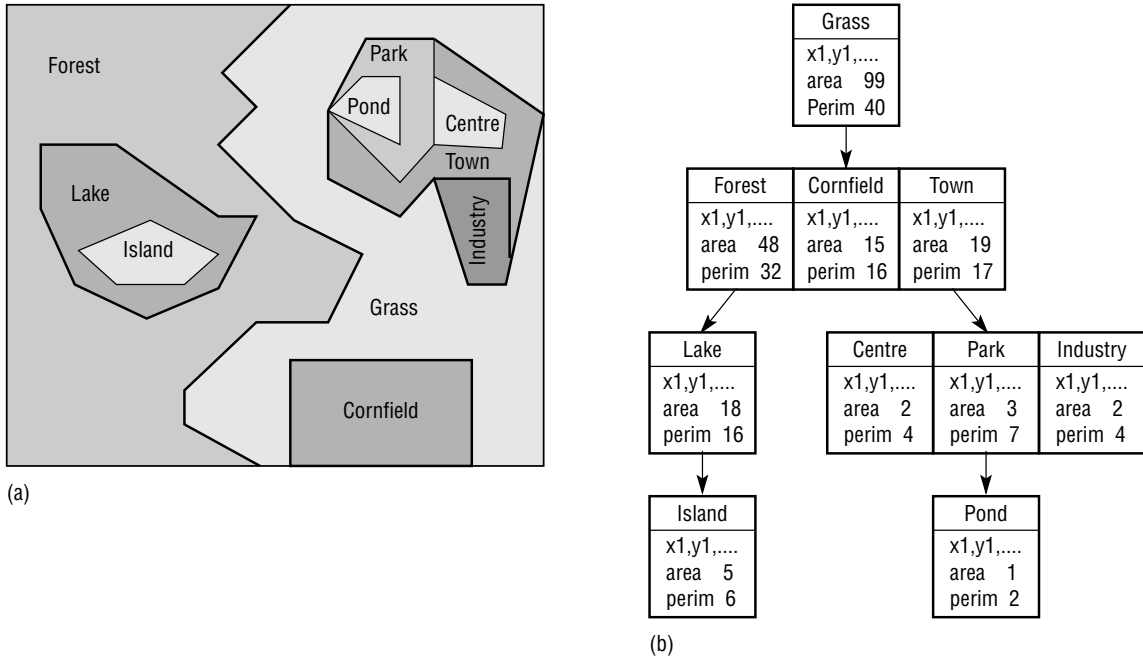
Forest

Park

Pond

Centre

Town

Lake

Industry

Island

Grass

Cornfield

(a)

Grass
x1,y1,....
area 99
Perim 40

| Forest | Cornfield | Town |
|---|---|---|
| x1,y1,.... | x1,y1,.... | x1,y1,.... |
| area 48 | area 15 | area 19 |
| perim 32 | perim 16 | perim 17 |

Lake
x1,y1,....
area 18
perim 16

| Centre | Park | Industry |
|---|---|---|
| x1,y1,.... | x1,y1,.... | x1,y1,.... |
| area 2 | area 3 | area 2 |
| perim 4 | perim 7 | perim 4 |

Island
x1,y1,....
area 5
perim 6

Pond
x1,y1,....
area 1
perim 2

(b)